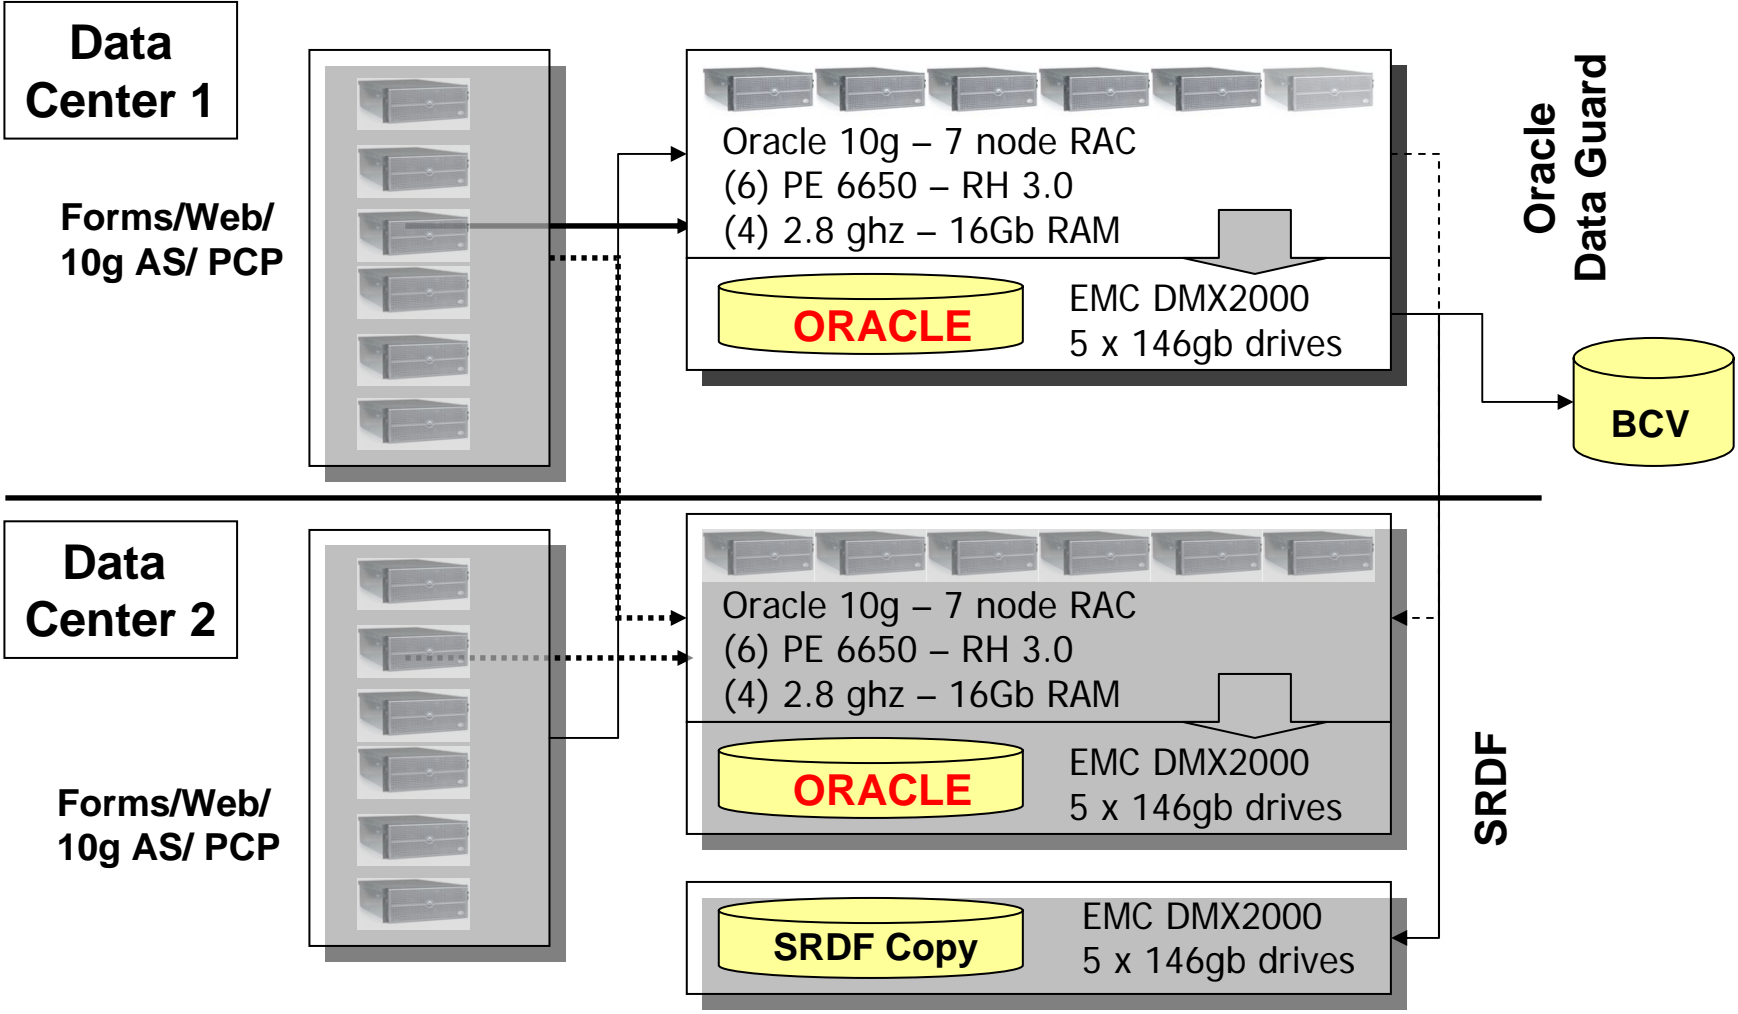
Data Center 1

Forms/Web/ 10g AS/ PCP

Oracle 10g – 7 node RAC
(6) PE 6650 – RH 3.0
(4) 2.8 ghz – 16Gb RAM

ORACLE

EMC DMX2000
5 x 146gb drives

Oracle Data Guard

BCV

Data Center 2

Forms/Web/ 10g AS/ PCP

Oracle 10g – 7 node RAC
(6) PE 6650 – RH 3.0
(4) 2.8 ghz – 16Gb RAM

ORACLE

EMC DMX2000
5 x 146gb drives

SRDF

SRDF Copy

EMC DMX2000
5 x 146gb drives